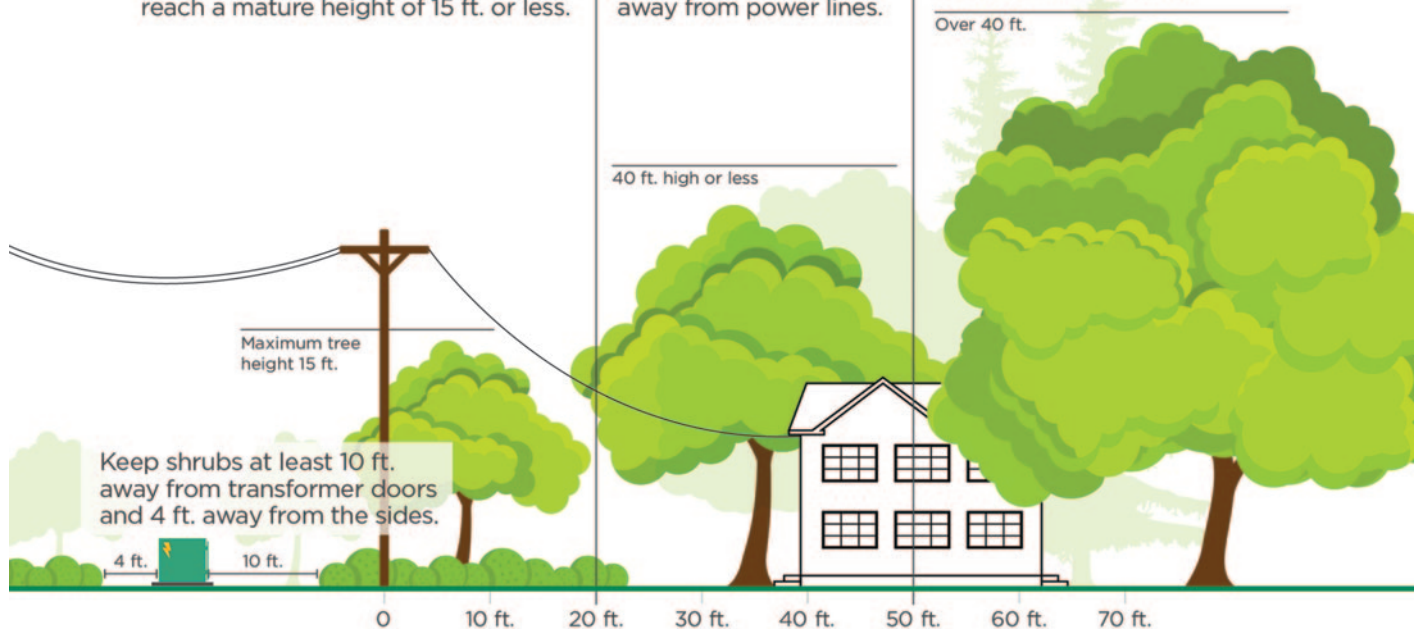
reach a mature height of 15 ft. or less.

away from power lines.

Over 40 ft.

40 ft. high or less

Maximum tree height 15 ft.

Keep shrubs at least 10 ft. away from transformer doors and 4 ft. away from the sides.

4 ft.

10 ft.

0

10 ft.

20 ft.

30 ft.

40 ft.

50 ft.

60 ft.

70 ft.